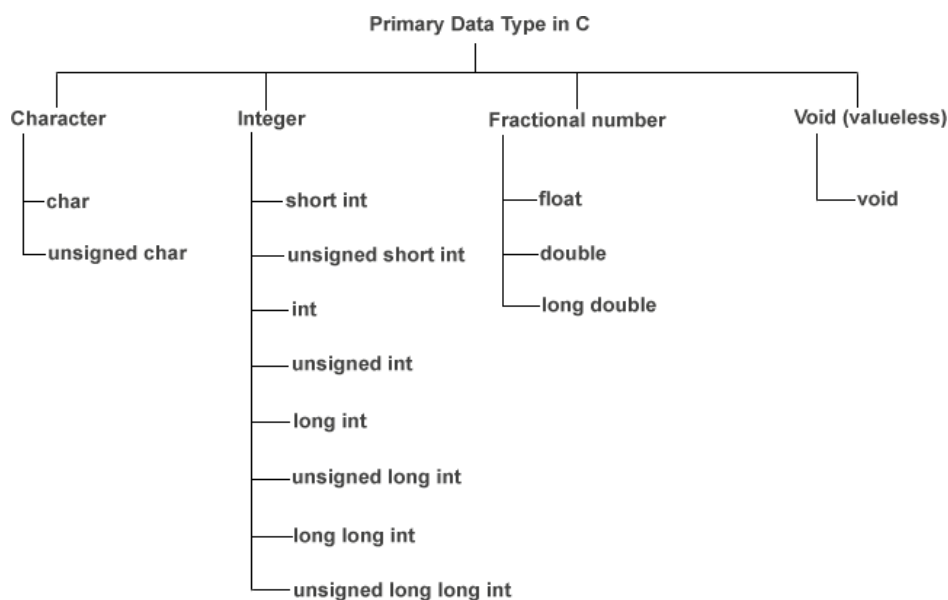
Primary Data Type in C

Character

char

unsigned char

Integer

short int

unsigned short int

int

unsigned int

long int

unsigned long int

long long int

unsigned long long int

Fractional number

float

double

long double

Void (valueless)

void